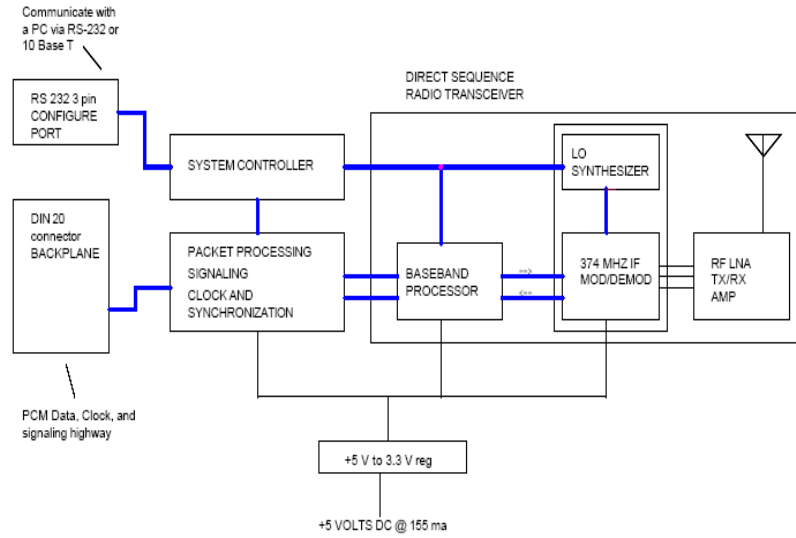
Communicate with a PC via RS-232 or 10 Base T

RS 232 3 pin CONFIGURE PORT

DIRECT SEQUENCE RADIO TRANSCEIVER

SYSTEM CONTROLLER

LO SYNTHESIZER

DIN 20 connector BACKPLANE

PACKET PROCESSING SIGNALING CLOCK AND SYNCHRONIZATION

BASEBAND PROCESSOR

==>

<==

374 MHZ IF MOD/DEMOD

RF LNA TX/RX AMP

PCM Data, Clock, and signaling highway

+5 V to 3.3 V reg

+5 VOLTS DC @ 155 ma